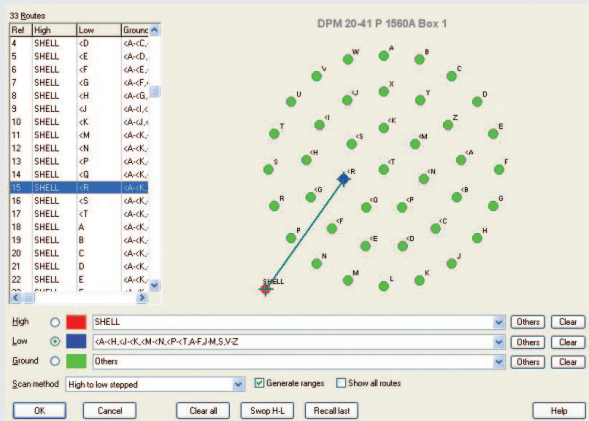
33 Routes

| Ref | High | Low | Ground |
|---|---|---|---|
| 4 | SHELL | <D | <A-<C, |
| 5 | SHELL | <E | <A-<D, |
| 6 | SHELL | <F | <A-<E, |
| 7 | SHELL | <G | <A-<F, |
| 8 | SHELL | <H | <A-<G, |
| 9 | SHELL | <J | <A-<I,< |
| 10 | SHELL | <K | <A-<J,< |
| 11 | SHELL | <M | <A-<K, |
| 12 | SHELL | <N | <A-<K, |
| 13 | SHELL | <P | <A-<K, |
| 14 | SHELL | <Q | <A-<K, |
| 15 | SHELL | <R | <A-<K, |
| 16 | SHELL | <S | <A-<K, |
| 17 | SHELL | <T | <A-<K, |
| 18 | SHELL | A | <A-<K, |
| 19 | SHELL | B | <A-<K, |
| 20 | SHELL | C | <A-<K, |
| 21 | SHELL | D | <A-<K, |
| 22 | SHELL | E | <A-<K, |

DPM 20-41 P 1560A Box 1

W A B V X C U <J Y D <I <K Z T <M E <S <H <A S <T F <R <N R <G <B <Q <P G <F P <C <E <D H N J M L K SHELL

High SHELL Others Clear
Low <A-<H,<J-<K,<M-<N,<P-<T,A-F,J-M,S,V-Z Others Clear
Ground Others Others Clear
Scan method High to low stepped Generate ranges Show all routes

OK Cancel Clear all Swop H-L Recall last Help